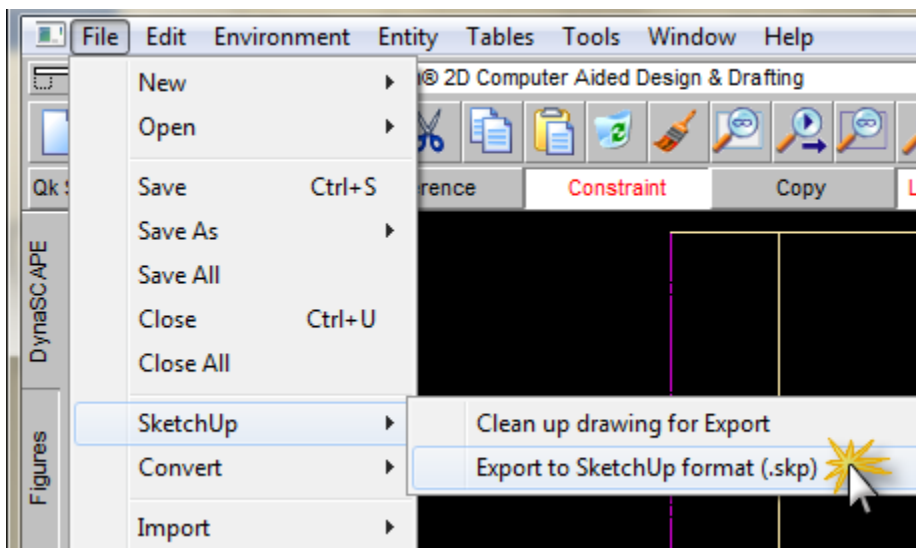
File Edit Environment Entity Tables Tools Window Help

® 2D Computer Aided Design & Drafting

New
Open
Save Ctrl+S
Save As
Save All
Close Ctrl+U
Close All
SketchUp
Convert
Import

Clean up drawing for Export
Export to SketchUp format (.skp)

Qk S
erence
Constraint
Copy
L

DynaSCAPE
Figures